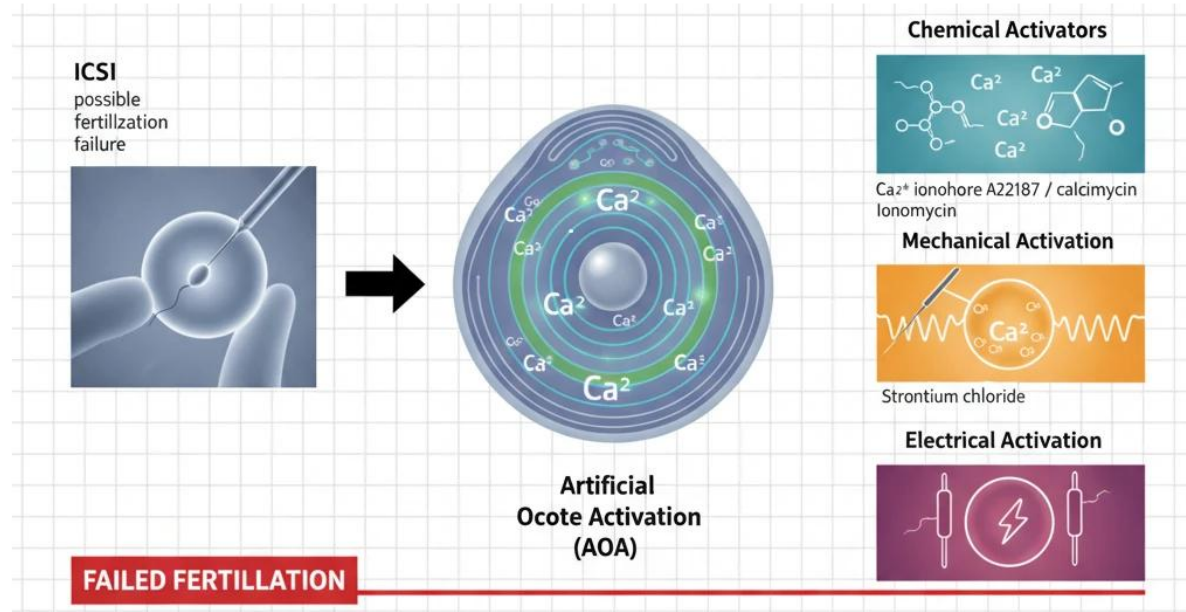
ICSI
possible fertillzation failure

Ca² Ca² Ca² Ca² Ca² Ca² Ca² Ca² Ca² Ca² Ca² Ca²

Artificial Ococte Activation (AOA)

FAILED FERTILLATION

Chemical Activators

Ca² Ca² Ca² Ca²

Ca₂⁺ ionohore A22187 / calcimycin
Ionomycin

Mechanical Activation

Ca²

Strontium chloride

Electrical Activation